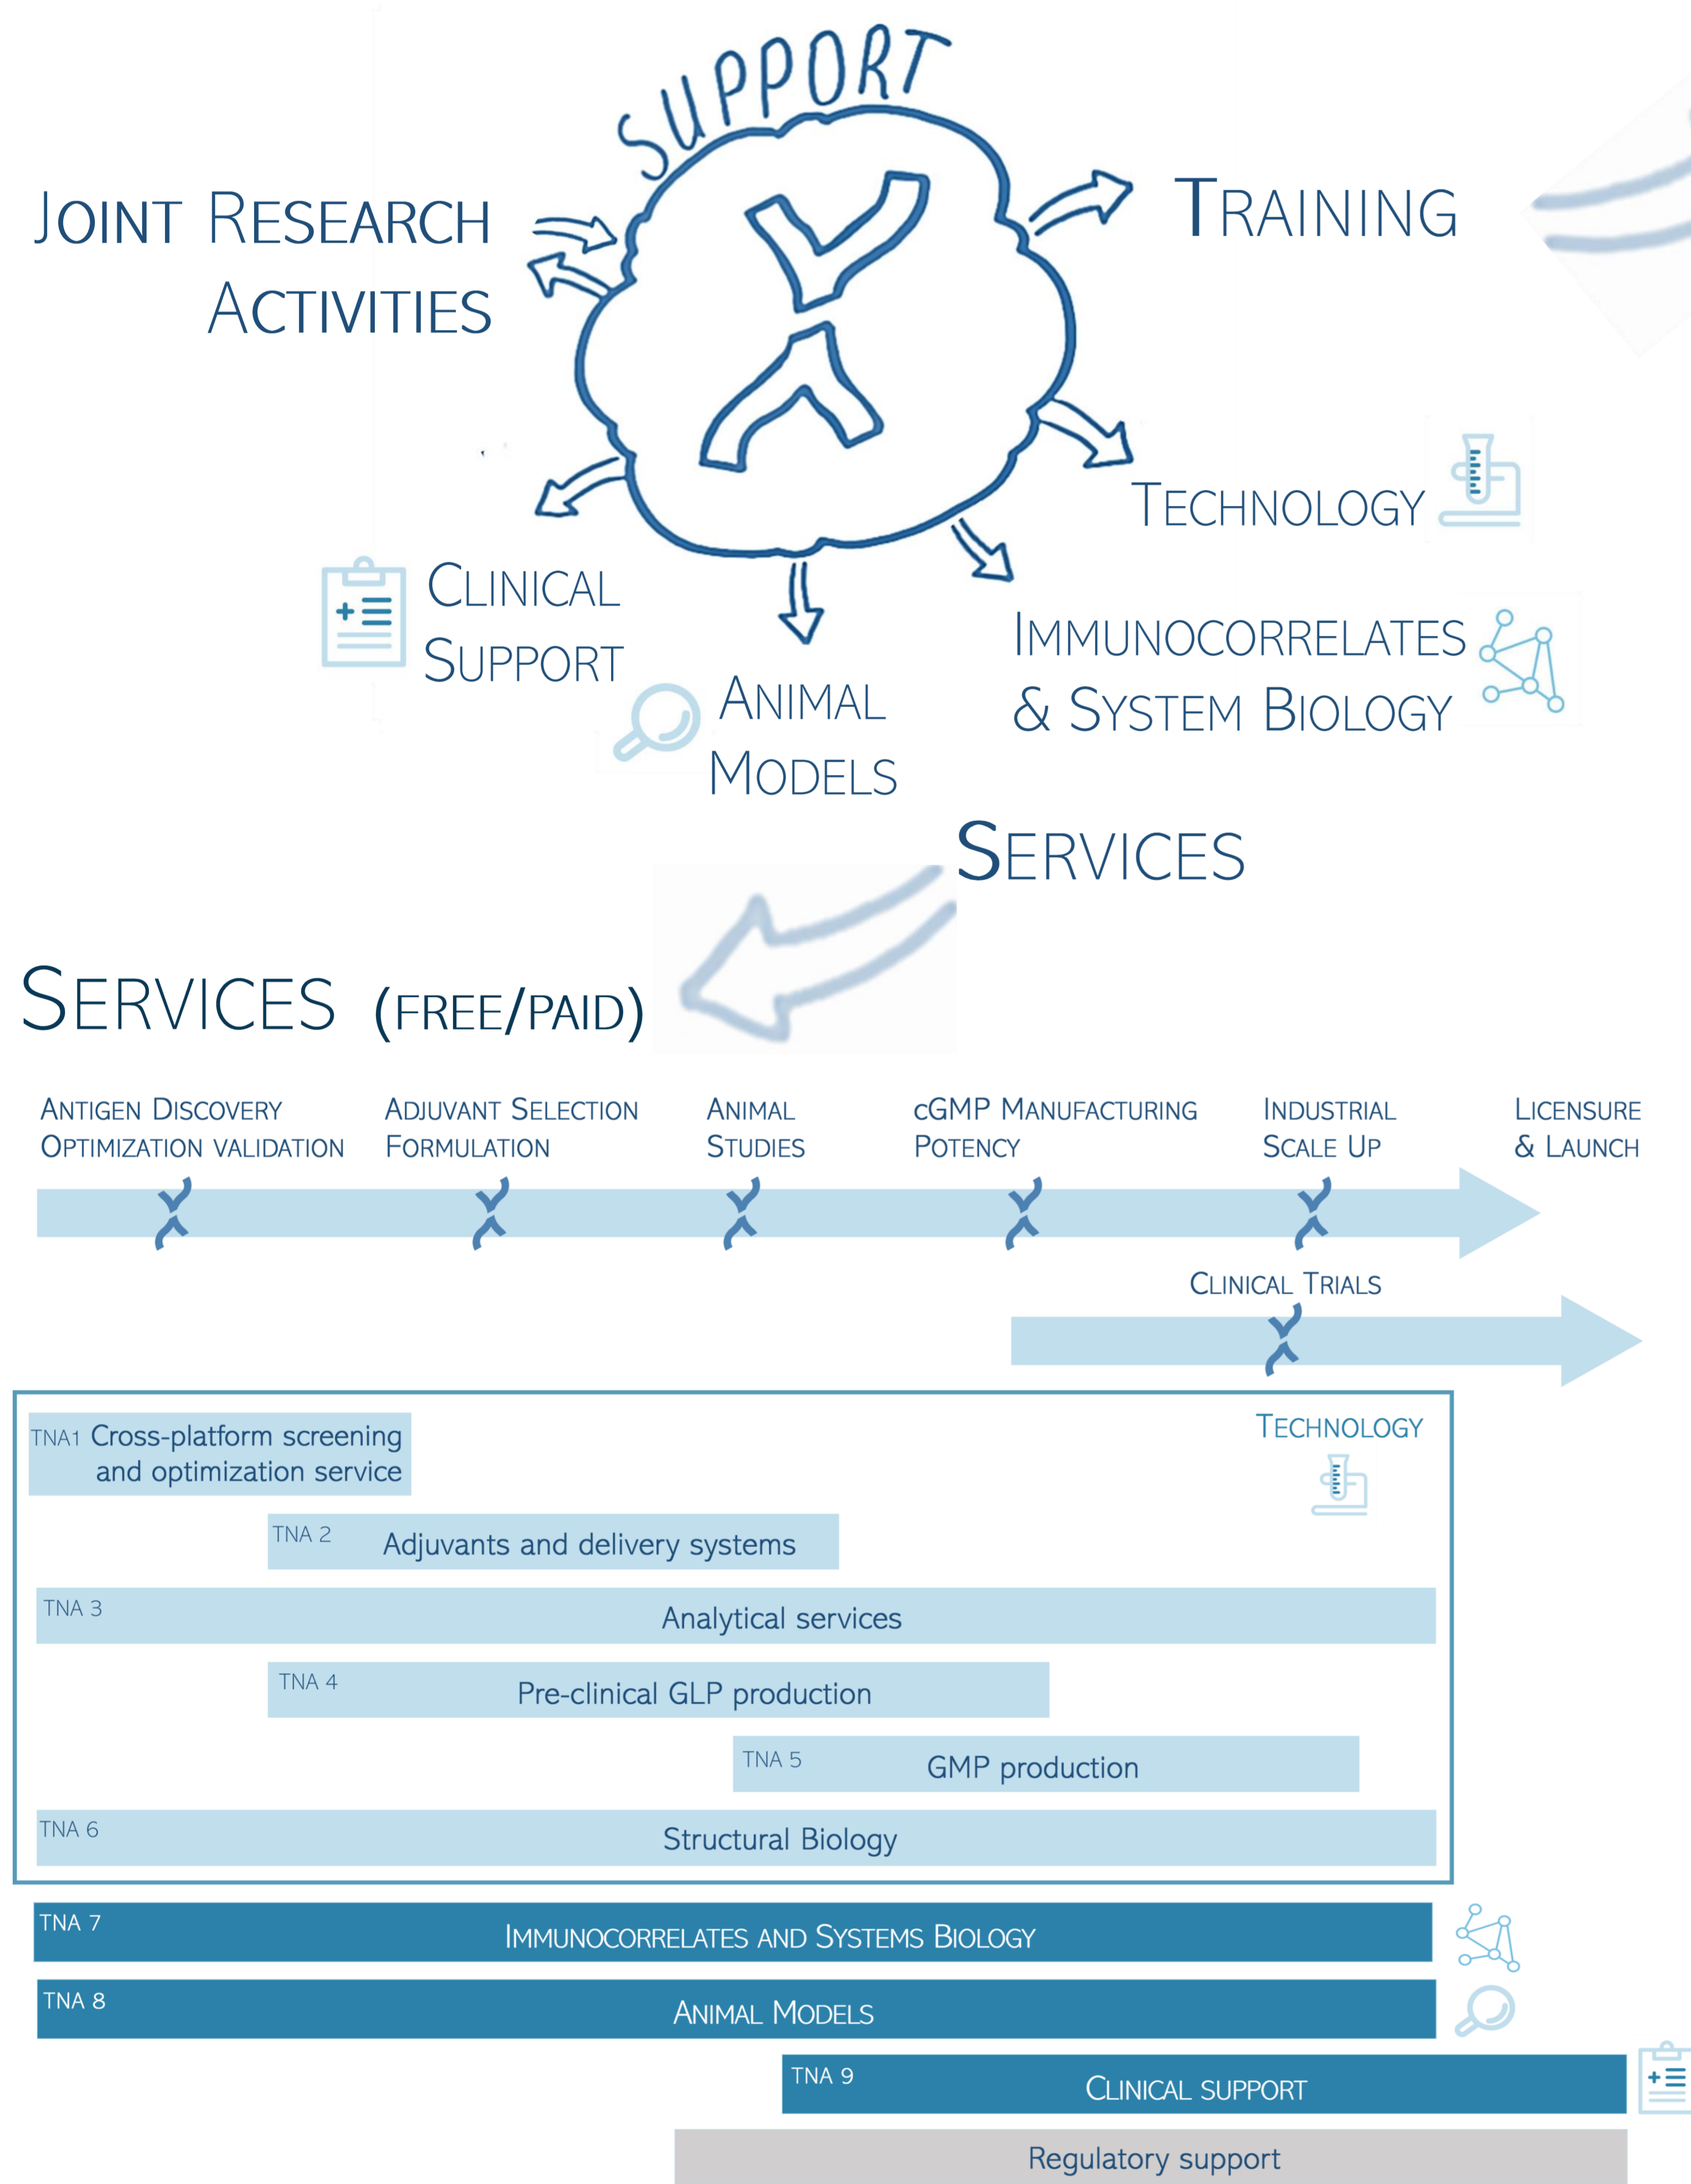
SUPPORT

JOINT RESEARCH ACTIVITIES

TRAINING

TECHNOLOGY

CLINICAL SUPPORT

ANIMAL MODELS

IMMUNOCORRELATES & SYSTEM BIOLOGY

SERVICES

SERVICES (FREE/PAID)

ANTIGEN DISCOVERY OPTIMIZATION VALIDATION

ADJUVANT SELECTION FORMULATION

ANIMAL STUDIES

cGMP MANUFACTURING POTENCY

INDUSTRIAL SCALE UP

LICENSURE & LAUNCH

CLINICAL TRIALS

TNA1 Cross-platform screening and optimization service

TECHNOLOGY

TNA 2 Adjuvants and delivery systems

TNA 3 Analytical services

TNA 4 Pre-clinical GLP production

TNA 5 GMP production

TNA 6 Structural Biology

TNA 7 IMMUNOCORRELATES AND SYSTEMS BIOLOGY

TNA 8 ANIMAL MODELS

TNA 9 CLINICAL SUPPORT

Regulatory support